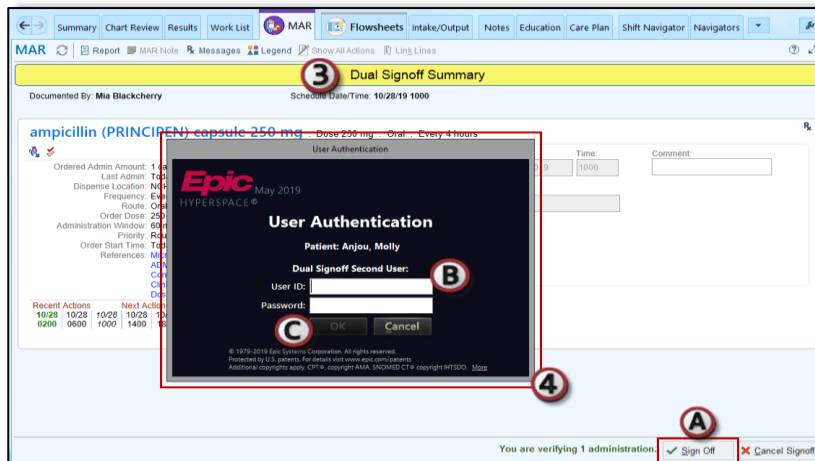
Summary Chart Review Results Work List MAR Flowsheets Intake/Output Notes Education Care Plan Shift Navigator Navigators

MAR Report MAR Note Messages Legend Show All Actions Link Lines

3 Dual Signoff Summary

Documented By: Mia Blackcherry Schedule Date/Time: 10/28/19 1000

ampicillin (PRINCIPEN) capsule 250 mg Dose 250 mg Oral Every 4 hours

Ordered Admin Amount: 1 ca
Last Admin: Tod
Dispense Location: NO
Frequency: Eve
Route: Ora
Order Dose: 250
Administration Window: 60m
Priority: Rou
Order Start Time: Tod
References: Mic
ADM
Con
Clin
Des

Recent Actions Next Action
10/28 10/28 10/28 10/28 10/
0200 0600 1000 1400 18

Time: 1000 Comment:

User Authentication

Epic May 2019 HYPERSPACE®

User Authentication

Patient: Anjou, Molly

Dual Signoff Second User:

B

User ID:

Password:

C OK Cancel

© 1979-2019 Epic Systems Corporation. All rights reserved.
Protected by U.S. patents. For details visit www.epic.com/patents
Additional copyrights apply, CPT®, copyright AMA, SNOMED CT® copyright IHTSDO. More

4

A

You are verifying 1 administration. Sign Off Cancel Signoff